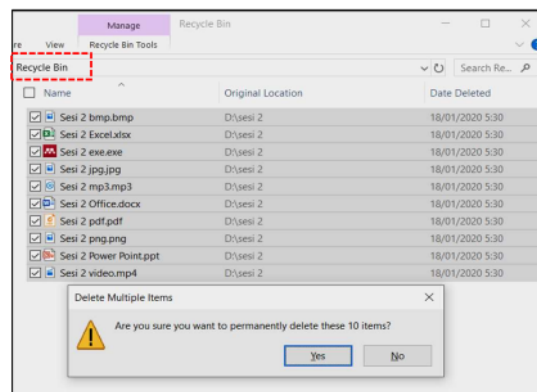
Manage Recycle Bin

re View Recycle Bin Tools

Recycle Bin

Search Re...

| Name | Original Location | Date Deleted |
|---|---|---|
| Sesi 2 bmp.bmp | D:\sesi 2 | 18/01/2020 5:30 |
| Sesi 2 Excel.xlsx | D:\sesi 2 | 18/01/2020 5:30 |
| Sesi 2 exe.exe | D:\sesi 2 | 18/01/2020 5:30 |
| Sesi 2 jpg.jpg | D:\sesi 2 | 18/01/2020 5:30 |
| Sesi 2 mp3.mp3 | D:\sesi 2 | 18/01/2020 5:30 |
| Sesi 2 Office.docx | D:\sesi 2 | 18/01/2020 5:30 |
| Sesi 2 pdf.pdf | D:\sesi 2 | 18/01/2020 5:30 |
| Sesi 2 png.png | D:\sesi 2 | 18/01/2020 5:30 |
| Sesi 2 Power Point.ppt | D:\sesi 2 | 18/01/2020 5:30 |
| Sesi 2 video.mp4 | D:\sesi 2 | 18/01/2020 5:30 |

Delete Multiple Items

Are you sure you want to permanently delete these 10 items?

Yes No